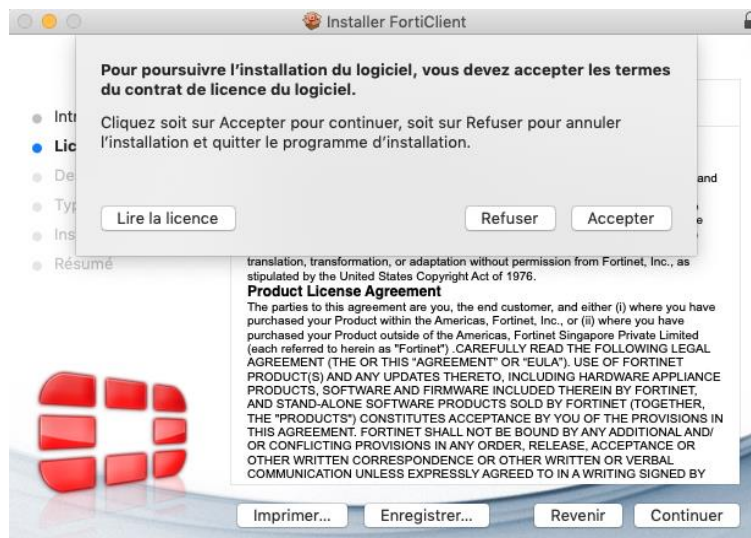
Installer FortiClient

Pour poursuivre l'installation du logiciel, vous devez accepter les termes du contrat de licence du logiciel.

Cliquez soit sur Accepter pour continuer, soit sur Refuser pour annuler l'installation et quitter le programme d'installation.

Lire la licence

Refuser

Accepter

Intr

Lic

De

Typ

Ins

Résumé

and

e

translation, transformation, or adaptation without permission from Fortinet, Inc., as stipulated by the United States Copyright Act of 1976.

Product License Agreement

The parties to this agreement are you, the end customer, and either (i) where you have purchased your Product within the Americas, Fortinet, Inc., or (ii) where you have purchased your Product outside of the Americas, Fortinet Singapore Private Limited (each referred to herein as "Fortinet") .CAREFULLY READ THE FOLLOWING LEGAL AGREEMENT (THE OR THIS "AGREEMENT" OR "EULA"). USE OF FORTINET PRODUCT(S) AND ANY UPDATES THERETO, INCLUDING HARDWARE APPLIANCE PRODUCTS, SOFTWARE AND FIRMWARE INCLUDED THEREIN BY FORTINET, AND STAND-ALONE SOFTWARE PRODUCTS SOLD BY FORTINET (TOGETHER, THE "PRODUCTS") CONSTITUTES ACCEPTANCE BY YOU OF THE PROVISIONS IN THIS AGREEMENT. FORTINET SHALL NOT BE BOUND BY ANY ADDITIONAL AND/ OR CONFLICTING PROVISIONS IN ANY ORDER, RELEASE, ACCEPTANCE OR OTHER WRITTEN CORRESPONDENCE OR OTHER WRITTEN OR VERBAL COMMUNICATION UNLESS EXPRESSLY AGREED TO IN A WRITING SIGNED BY

Imprimer...

Enregistrer...

Revenir

Continuer